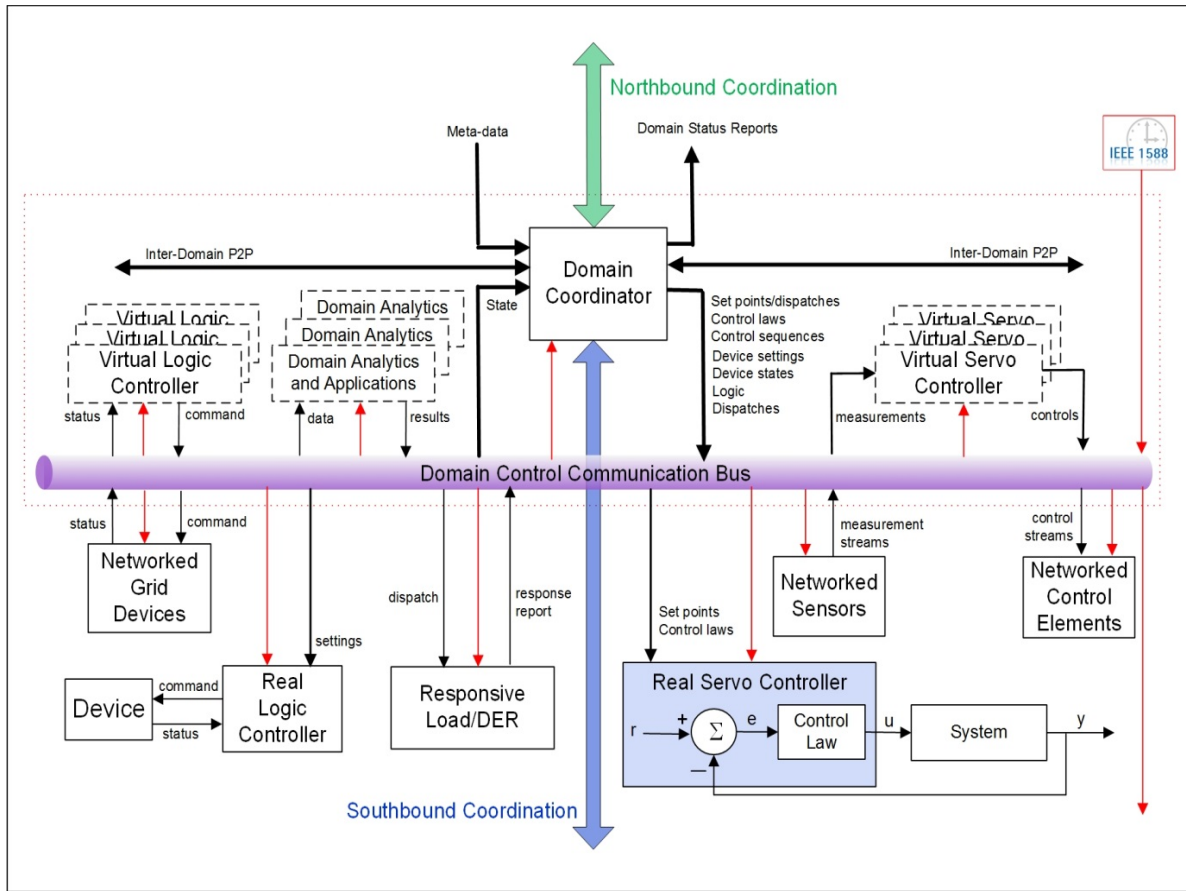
Northbound Coordination

Meta-data

Domain Status Reports

IEEE 1588

Inter-Domain P2P

Domain Coordinator

Inter-Domain P2P

Virtual Logic
Virtual Logic
Virtual Logic Controller

Domain Analytics
Domain Analytics
Domain Analytics and Applications

State

Set points/dispatches
Control laws
Control sequences
Device settings
Device states
Logic
Dispatches

Virtual Servo
Virtual Servo
Virtual Servo Controller

status

command

data

results

measurements

controls

Domain Control Communication Bus

status

command

control streams

measurement streams

Networked Grid Devices

dispatch

response report

Networked Sensors

Networked Control Elements

settings

Set points
Control laws

Device

command

status

Real Logic Controller

Responsive Load/DER

Real Servo Controller

r

+

$\Sigma$

e

Control Law

u

System

y

−

Southbound Coordination